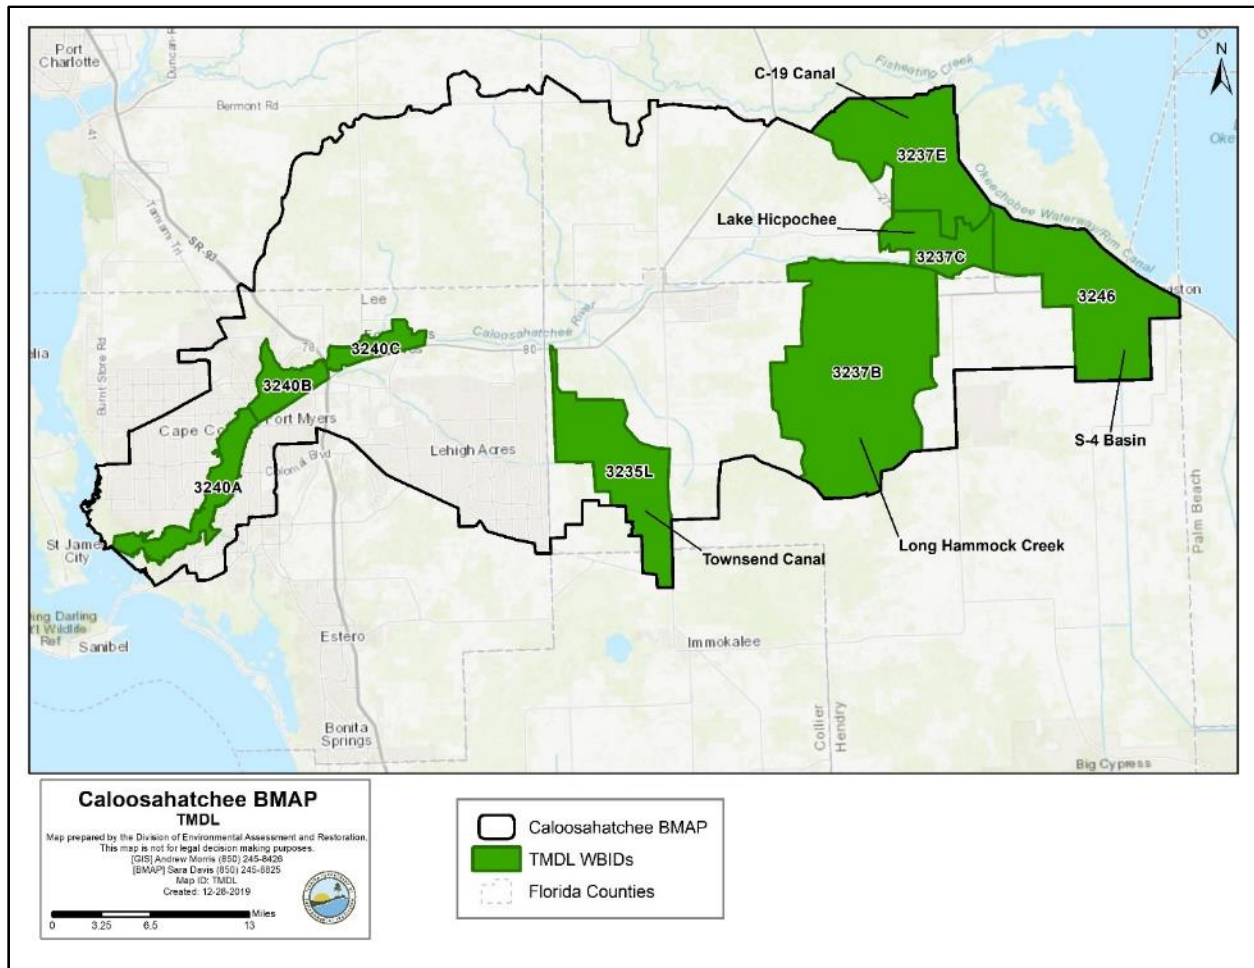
Port Charlotte

Bermont Rd

C-19 Canal

Fisheating Creek

N

Oke

3237E

Okeechobee Waterway/Rim Canal

Lake Hicpochee

3237C

Tamiami Trl

SR-93

41

27

Lee

Caloosahatchee River

3246

Clewiston

3240C

80

lia

78

3240B

3237B

Burnt Store Rd

Cape Co

Fort Myers

Lehigh Acres

S-4 Basin

Colonial Blvd

3240A

3235L

Palm Beach

St James City

Townsend Canal

Long Hammock Creek

Ding Darling Wildlife Ref

Sanibel

Estero

Immokalee

Collier

Hendry

Bonita Springs

Big Cypress

Caloosahatchee BMAP
TMDL
Map prepared by the Division of Environmental Assessment and Restoration. This map is not for legal decision making purposes.
[GIS] Andrew Morris (850) 245-8426
[BMAP] Sara Davis (850) 245-8825
Map ID: TMDL
Created: 12-26-2019

0 3.25 6.5 13 Miles

Caloosahatchee BMAP
TMDL WBIDs
Florida Counties